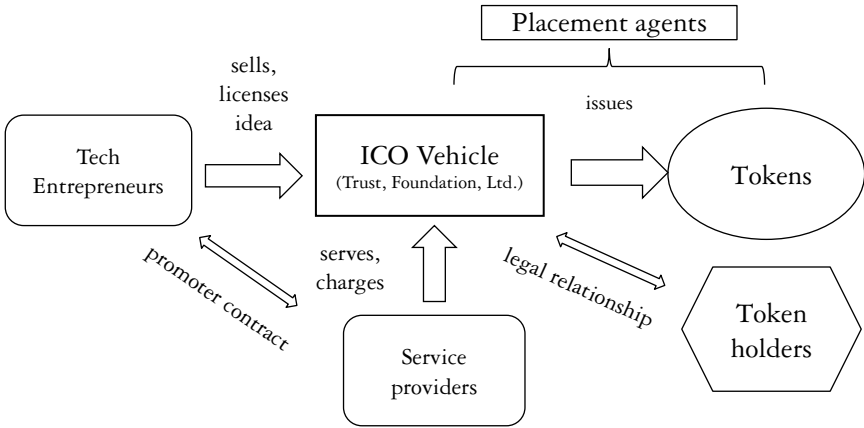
Placement agents

sells, licenses idea

issues

Tech Entrepreneurs

ICO Vehicle
(Trust, Foundation, Ltd.)

Tokens

promoter contract

serves, charges

legal relationship

Token holders

Service providers